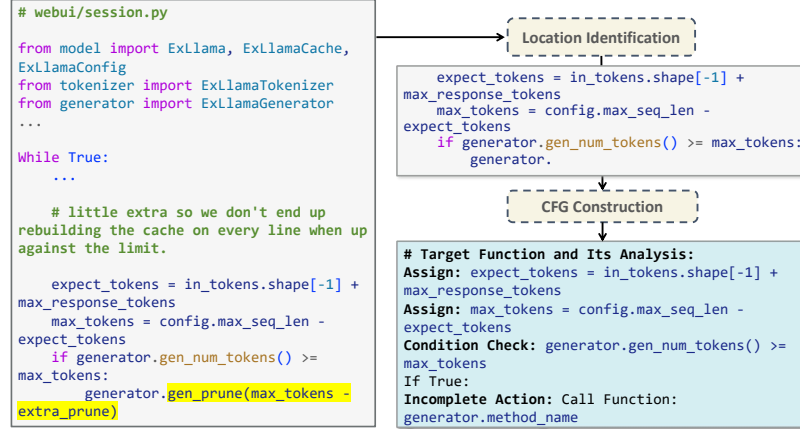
# webui/session.py

from model import ExLlama, ExLlamaCache, ExLlamaConfig
from tokenizer import ExLlamaTokenizer
from generator import ExLlamaGenerator
...

While True:
    ...

    # little extra so we don't end up rebuilding the cache on every line when up against the limit.

    expect_tokens = in_tokens.shape[-1] + max_response_tokens
    max_tokens = config.max_seq_len - expect_tokens
    if generator.gen_num_tokens() >= max_tokens:
        generator.gen_prune(max_tokens - extra_prune)

Location Identification

    expect_tokens = in_tokens.shape[-1] + max_response_tokens
    max_tokens = config.max_seq_len - expect_tokens
    if generator.gen_num_tokens() >= max_tokens:
        generator.

CFG Construction

# Target Function and Its Analysis:
Assign: expect_tokens = in_tokens.shape[-1] + max_response_tokens
Assign: max_tokens = config.max_seq_len - expect_tokens
Condition Check: generator.gen_num_tokens() >= max_tokens
If True:
Incomplete Action: Call Function: generator.method_name